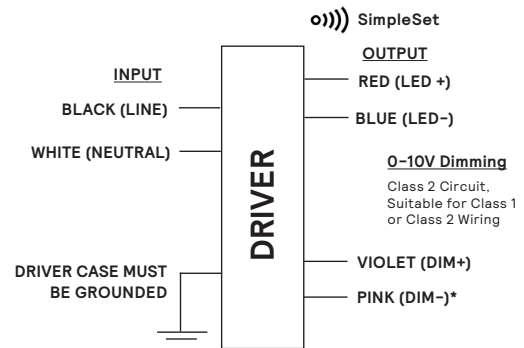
SimpleSet

INPUT

BLACK (LINE)

WHITE (NEUTRAL)

DRIVER CASE MUST BE GROUNDED

DRIVER

OUTPUT

RED (LED +)

BLUE (LED–)

0–10V Dimming

Class 2 Circuit, Suitable for Class 1 or Class 2 Wiring

VIOLET (DIM+)

PINK (DIM–)*